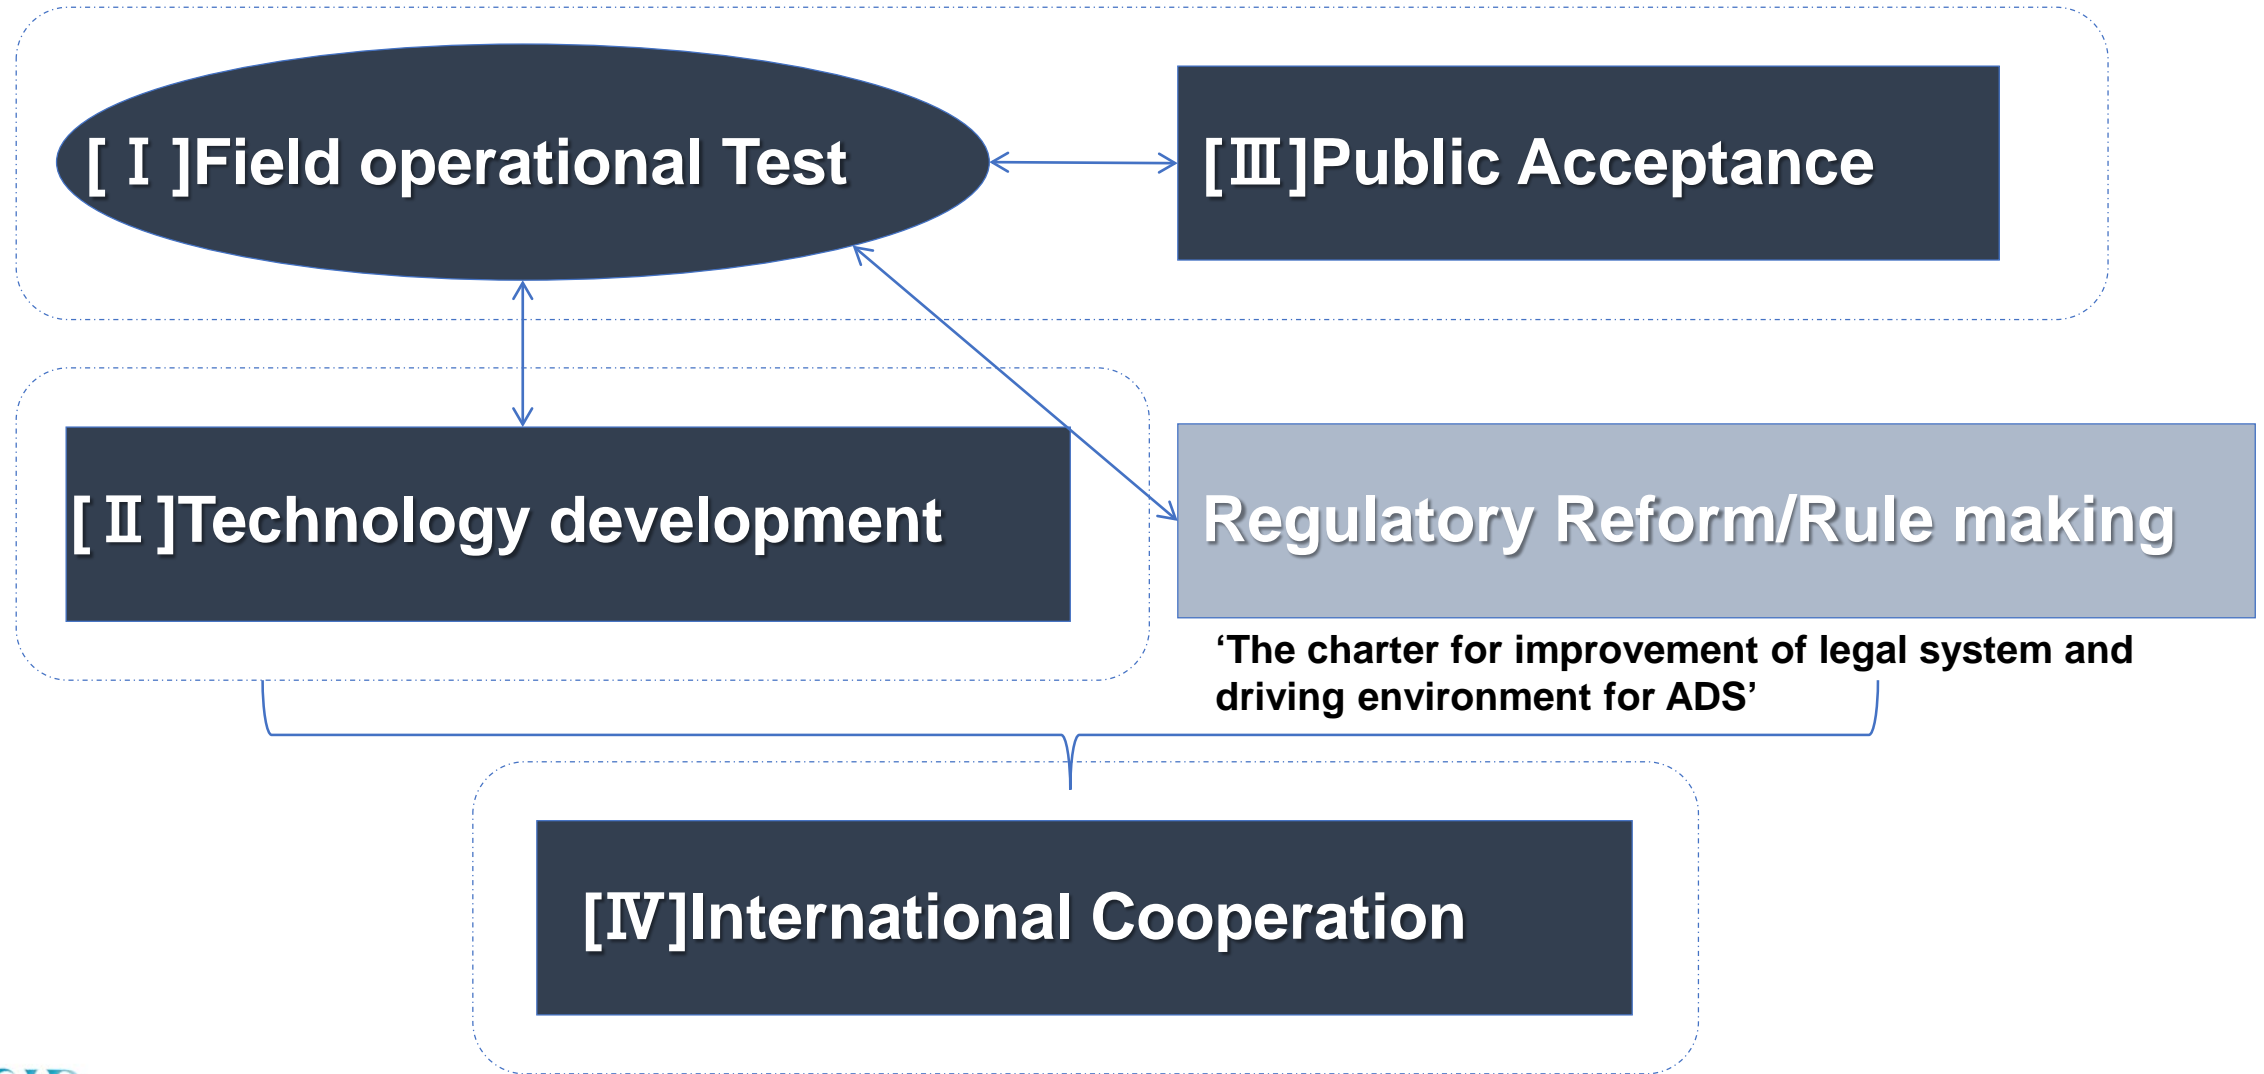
[ Ⅰ ]Field operational Test

[Ⅲ]Public Acceptance

[ Ⅱ ]Technology development

Regulatory Reform/Rule making

‘The charter for improvement of legal system and driving environment for ADS’

[Ⅳ]International Cooperation